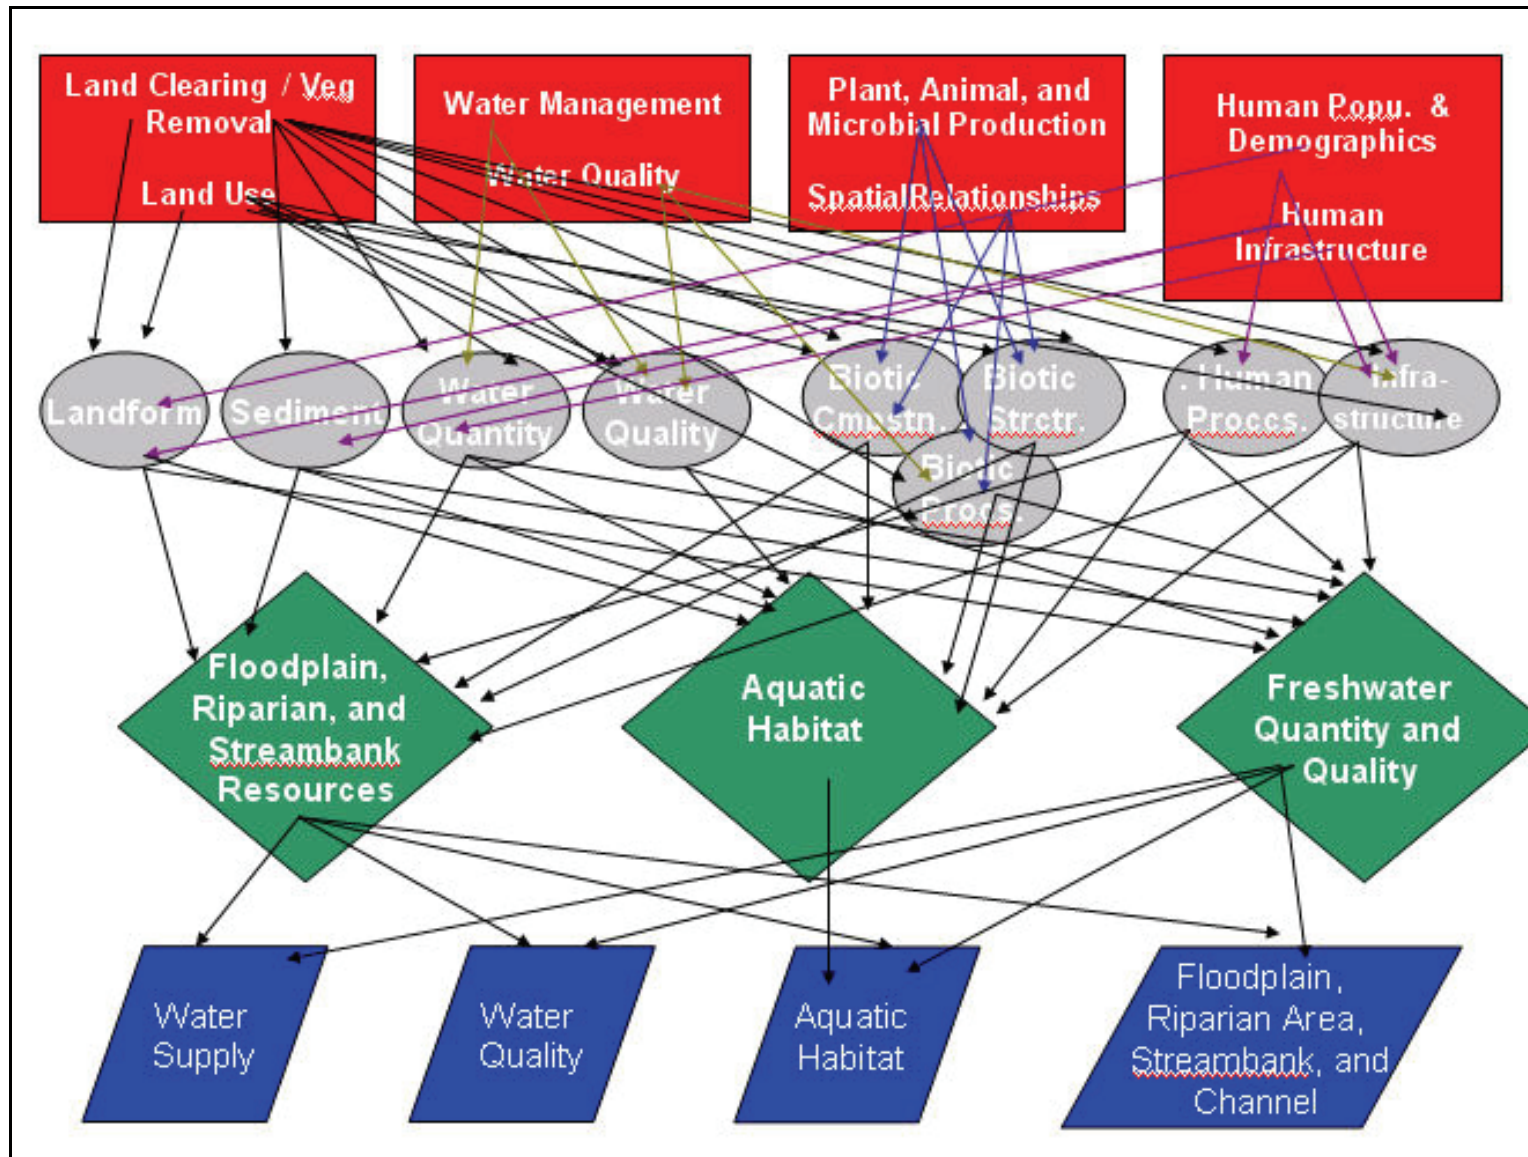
Land Clearing / Veg Removal

Land Use

Water Management

Water Quality

Plant, Animal, and Microbial Production

SpatialRelationships

Human Popu. & Demographics

Human Infrastructure

Landform

Sediment

Water Quantity

Water Quality

Biotic Cmpstn.

Biotic Strctr.

Biotic Procs.

Human Proccs.

Infra-structure

Floodplain, Riparian, and Streambank Resources

Aquatic Habitat

Freshwater Quantity and Quality

Water Supply

Water Quality

Aquatic Habitat

Floodplain, Riparian Area, Streambank, and Channel